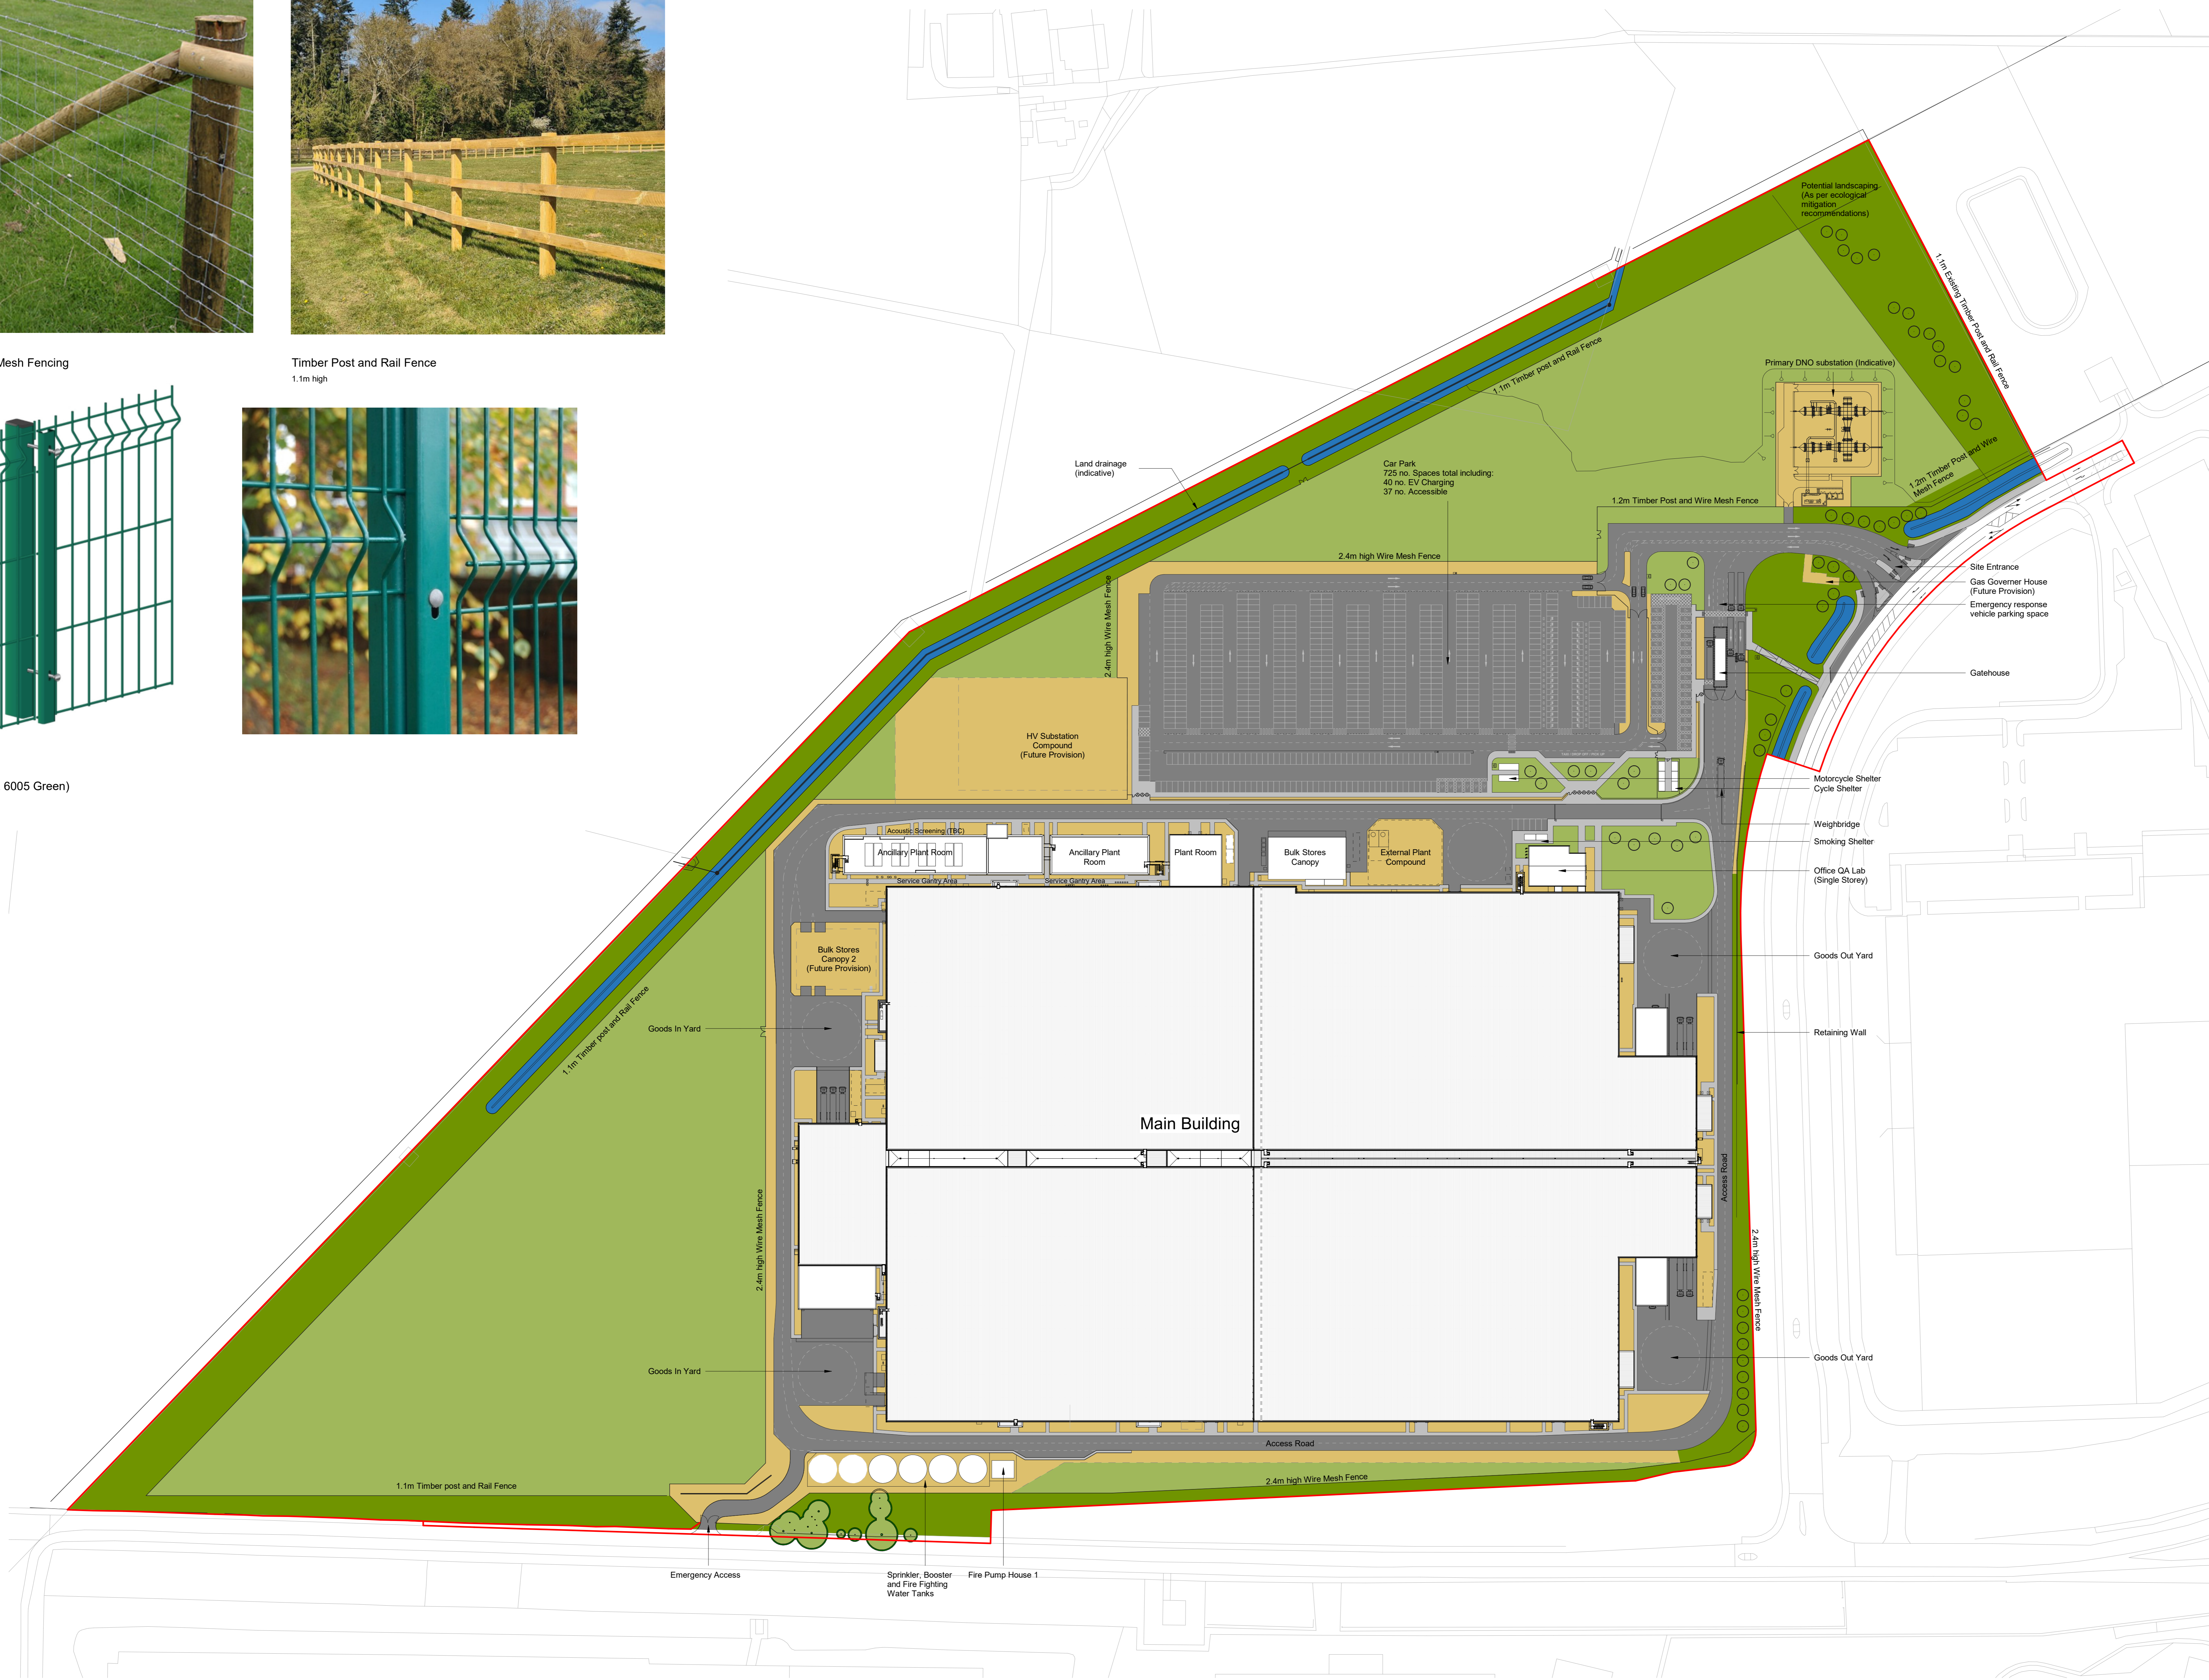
Mesh Fencing

Timber Post and Rail Fence
1.1m high

6005 Green)

Potential landscaping (As per ecological mitigation recommendations)

1.1m Existing Timber Post and Rail Fence

Primary DNO substation (Indicative)

1.1m Timber post and Rail Fence

Land drainage (indicative)

Car Park
725 no. Spaces total including:
40 no. EV Charging
37 no. Accessible

1.2m Timber Post and Wire Mesh Fence

1.2m Timber Post and Wire Mesh Fence

2.4m high Wire Mesh Fence

2.4m high Wire Mesh Fence

Site Entrance
Gas Governer House (Future Provision)
Emergency response vehicle parking space

Gatehouse

HV Substation Compound (Future Provision)

Motorcycle Shelter
Cycle Shelter

Weighbridge
Smoking Shelter
Office QA Lab (Single Storey)

Acoustic Screening (TBC)
Ancillary Plant Room
Ancillary Plant Room
Plant Room
Bulk Stores Canopy
External Plant Compound
Service Gantry Area
Service Gantry Area

Bulk Stores Canopy 2 (Future Provision)

Goods Out Yard

1.1m Timber post and Rail Fence

Goods In Yard

Retaining Wall

Main Building

Access Road

2.4m high Wire Mesh Fence

2.4m high Wire Mesh Fence

Goods In Yard

Goods Out Yard

Access Road

1.1m Timber post and Rail Fence

2.4m high Wire Mesh Fence

Emergency Access

Sprinkler, Booster and Fire Fighting Water Tanks

Fire Pump House 1